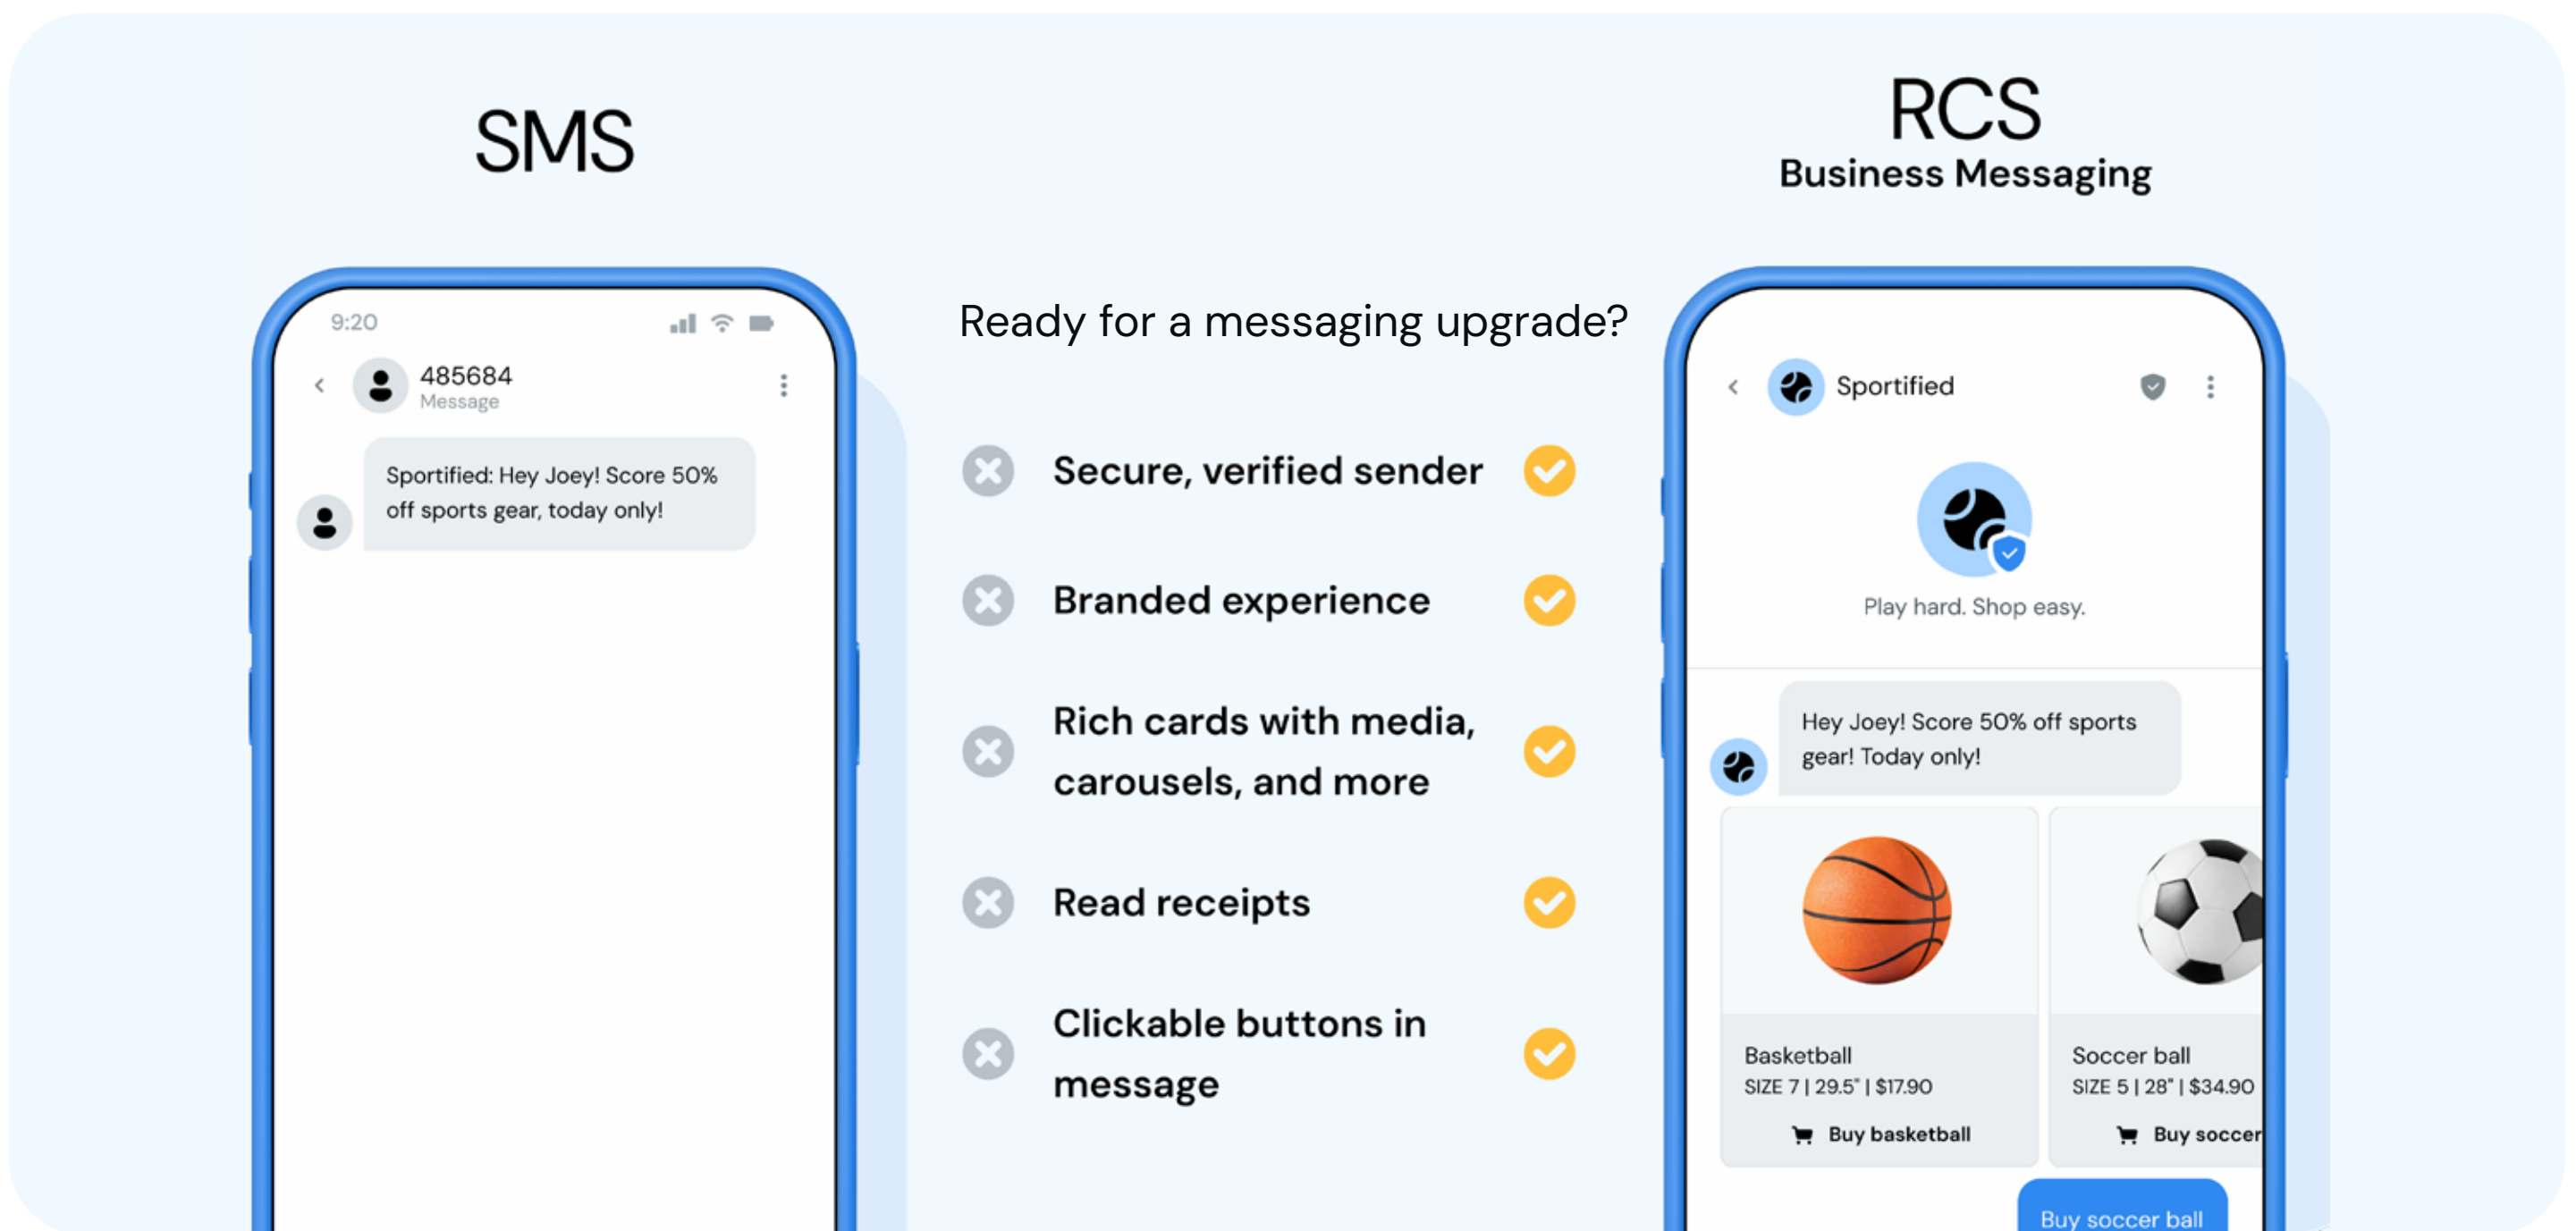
SMS

RCS
Business Messaging

9:20

485684
Message

Sportified: Hey Joey! Score 50% off sports gear, today only!

Ready for a messaging upgrade?

Secure, verified sender

Branded experience

Rich cards with media, carousels, and more

Read receipts

Clickable buttons in message

Sportified

Play hard. Shop easy.

Hey Joey! Score 50% off sports gear! Today only!

Basketball
SIZE 7 | 29.5" | $17.90
Buy basketball

Soccer ball
SIZE 5 | 28" | $34.90
Buy soccer

Buy soccer ball